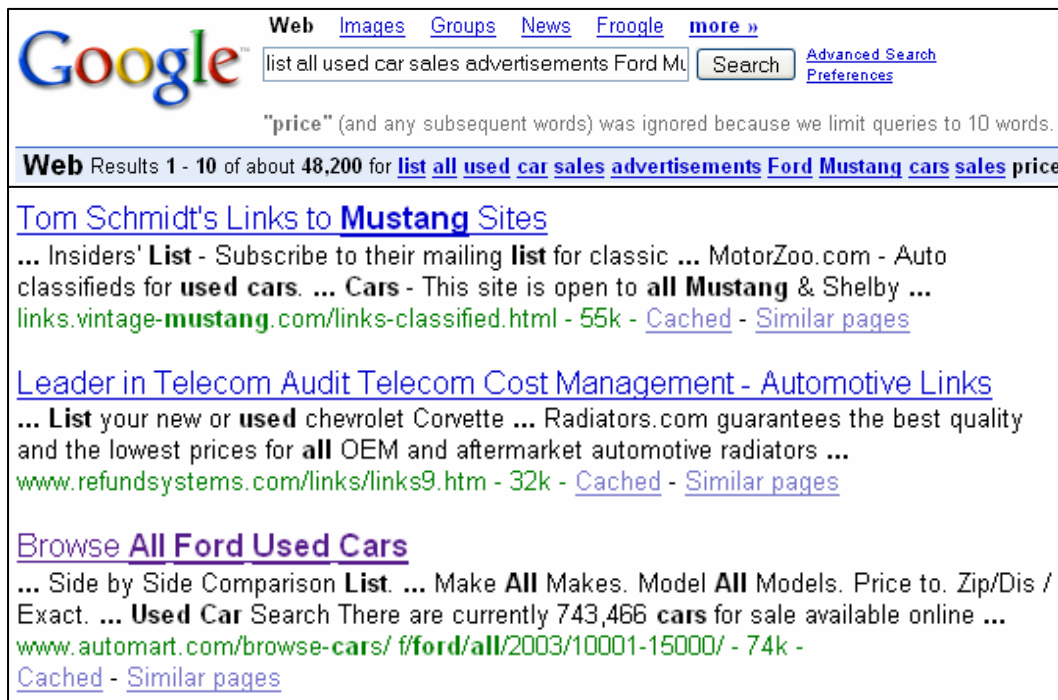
Google™

Web Images Groups News Froogle more »

list all used car sales advertisements Ford Mu Search Advanced Search Preferences

"price" (and any subsequent words) was ignored because we limit queries to 10 words.

Web Results 1 - 10 of about 48,200 for list all used car sales advertisements Ford Mustang cars sales price

Tom Schmidt's Links to Mustang Sites
... Insiders' List - Subscribe to their mailing list for classic ... MotorZoo.com - Auto classifieds for used cars. ... Cars - This site is open to all Mustang & Shelby ...
links.vintage-mustang.com/links-classified.html - 55k - Cached - Similar pages

Leader in Telecom Audit Telecom Cost Management - Automotive Links
... List your new or used chevrolet Corvette ... Radiators.com guarantees the best quality and the lowest prices for all OEM and aftermarket automotive radiators ...
www.refundsystems.com/links/links9.htm - 32k - Cached - Similar pages

Browse All Ford Used Cars
... Side by Side Comparison List. ... Make All Makes. Model All Models. Price to. Zip/Dis / Exact. ... Used Car Search There are currently 743,466 cars for sale available online ...
www.automart.com/browse-cars/ f/ford/all/2003/10001-15000/ - 74k -
Cached - Similar pages